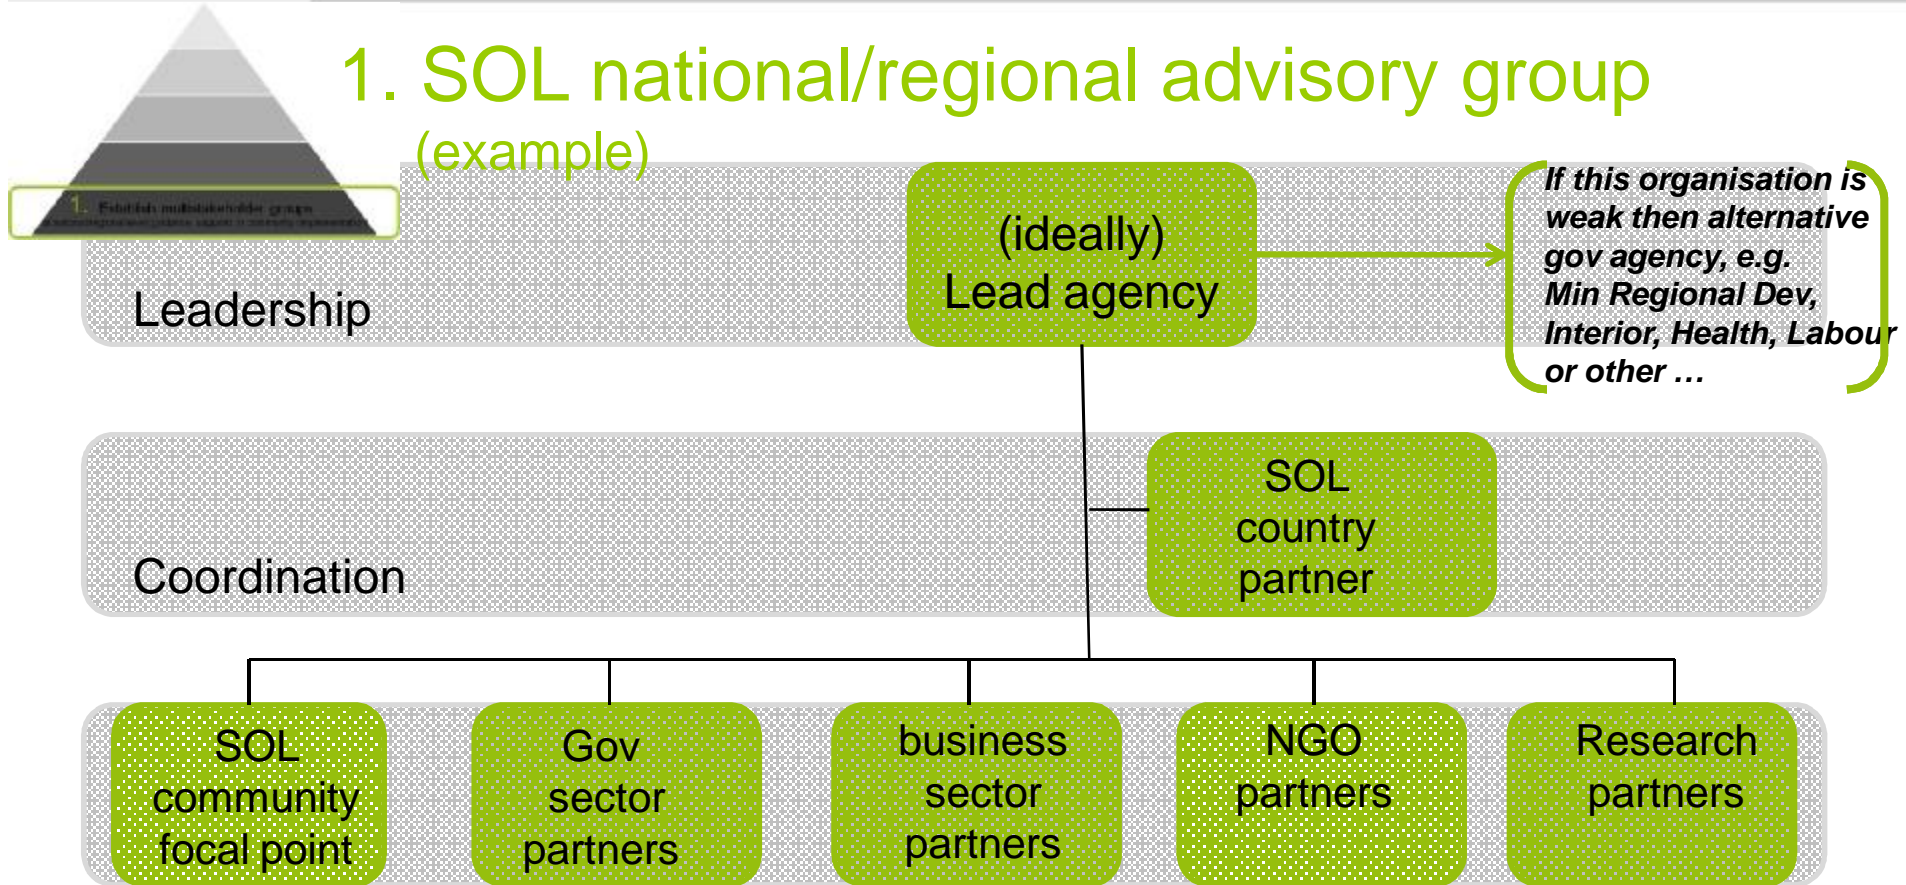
1. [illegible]

1. SOL national/regional advisory group
(example)

Leadership

(ideally)
Lead agency

If this organisation is weak then alternative gov agency, e.g. Min Regional Dev, Interior, Health, Labour or other …

Coordination

SOL
country
partner

SOL
community
focal point

Gov
sector
partners

business
sector
partners

NGO
partners

Research
partners